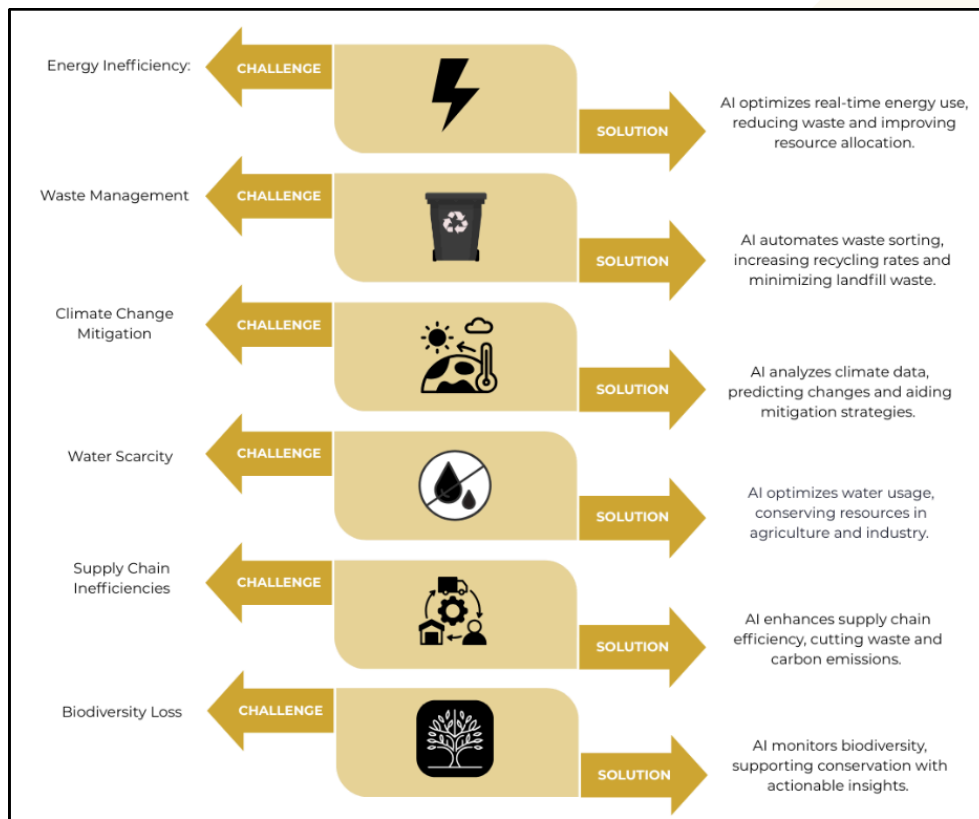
Energy Inefficiency:

CHALLENGE

SOLUTION

AI optimizes real-time energy use, reducing waste and improving resource allocation.

Waste Management

CHALLENGE

SOLUTION

AI automates waste sorting, increasing recycling rates and minimizing landfill waste.

Climate Change Mitigation

CHALLENGE

SOLUTION

AI analyzes climate data, predicting changes and aiding mitigation strategies.

Water Scarcity

CHALLENGE

SOLUTION

AI optimizes water usage, conserving resources in agriculture and industry.

Supply Chain Inefficiencies

CHALLENGE

SOLUTION

AI enhances supply chain efficiency, cutting waste and carbon emissions.

Biodiversity Loss

CHALLENGE

SOLUTION

AI monitors biodiversity, supporting conservation with actionable insights.